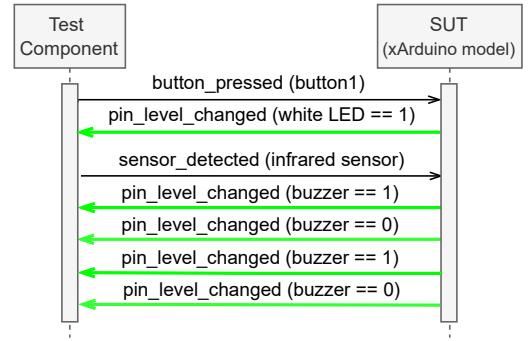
Test Component

SUT (xArduino model)

button_pressed (button1)

pin_level_changed (white LED == 1)

sensor_detected (infrared sensor)

pin_level_changed (buzzer == 1)

pin_level_changed (buzzer == 0)

pin_level_changed (buzzer == 1)

pin_level_changed (buzzer == 0)